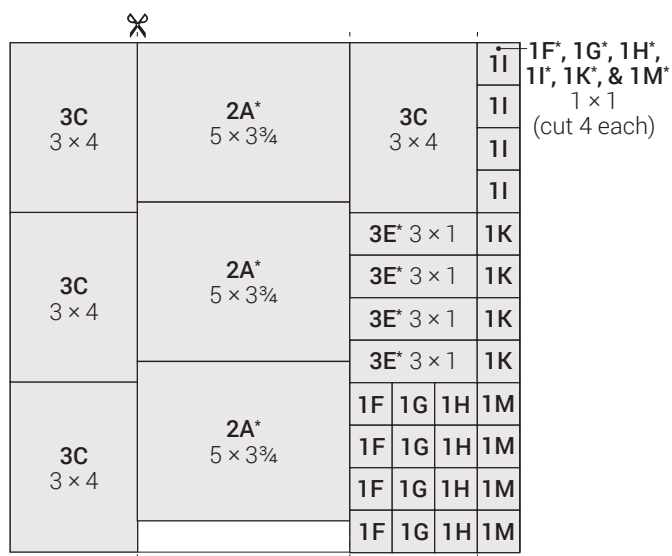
3C
$3 \times 4$

2A*
$5 \times 3\frac{3}{4}$

3C
$3 \times 4$

1I
1I
1I
1I

1F*, 1G*, 1H*, 1I*, 1K*, & 1M*
$1 \times 1$
(cut 4 each)

3C
$3 \times 4$

2A*
$5 \times 3\frac{3}{4}$

3E* $3 \times 1$
3E* $3 \times 1$
3E* $3 \times 1$
3E* $3 \times 1$

1K
1K
1K
1K

3C
$3 \times 4$

2A*
$5 \times 3\frac{3}{4}$

| 1F | 1G | 1H | 1M |
|---|---|---|---|
| 1F | 1G | 1H | 1M |
| 1F | 1G | 1H | 1M |
| 1F | 1G | 1H | 1M |